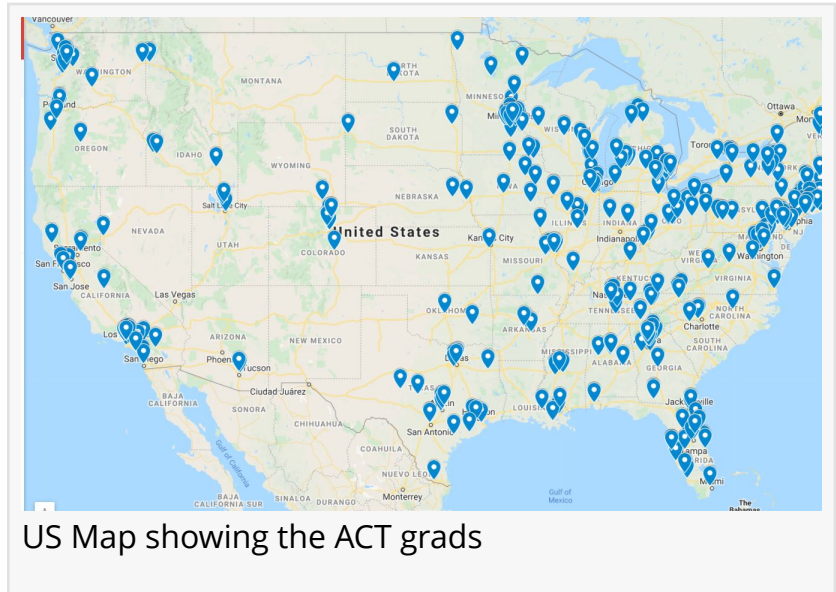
Vancouver
WASHINGTON
MONTANA
NORTH DAKOTA
MINNESOTA
Ottawa
Portland
OREGON
SOUTH DAKOTA
WISCONSIN
Milwaukee
IDAHO
WYOMING
Toronto
Salt Lake City
NEBRASKA
IOWA
Chicago
NEVADA
United States
Kansas City
ILLINOIS
INDIANA
Indianapolis
Sacramento
San Francisco
San Jose
UTAH
COLORADO
KANSAS
MISSOURI
Washington
CALIFORNIA
Las Vegas
KENTUCKY
VIRGINIA
Nashville
TENNESSEE
OKLAHOMA
NORTH CAROLINA
Charlotte
ARKANSAS
Los Angeles
San Diego
ARIZONA
NEW MEXICO
SOUTH CAROLINA
Phoenix
Tucson
Dallas
MISSISSIPPI
ALABAMA
GEORGIA
Ciudad Juárez
BAJA CALIFORNIA
SONORA
Austin
LOUISIANA
Jacksonville
CHIHUAHUA
San Antonio
Gulf of California
COAHUILA
Tampa
FLORIDA
NUEVO LEON
Miami
Gulf of Mexico
BAJA CALIFORNIA SUR
SINALOA
DURANGO
Monterrey
The Bahamas
US Map showing the ACT grads